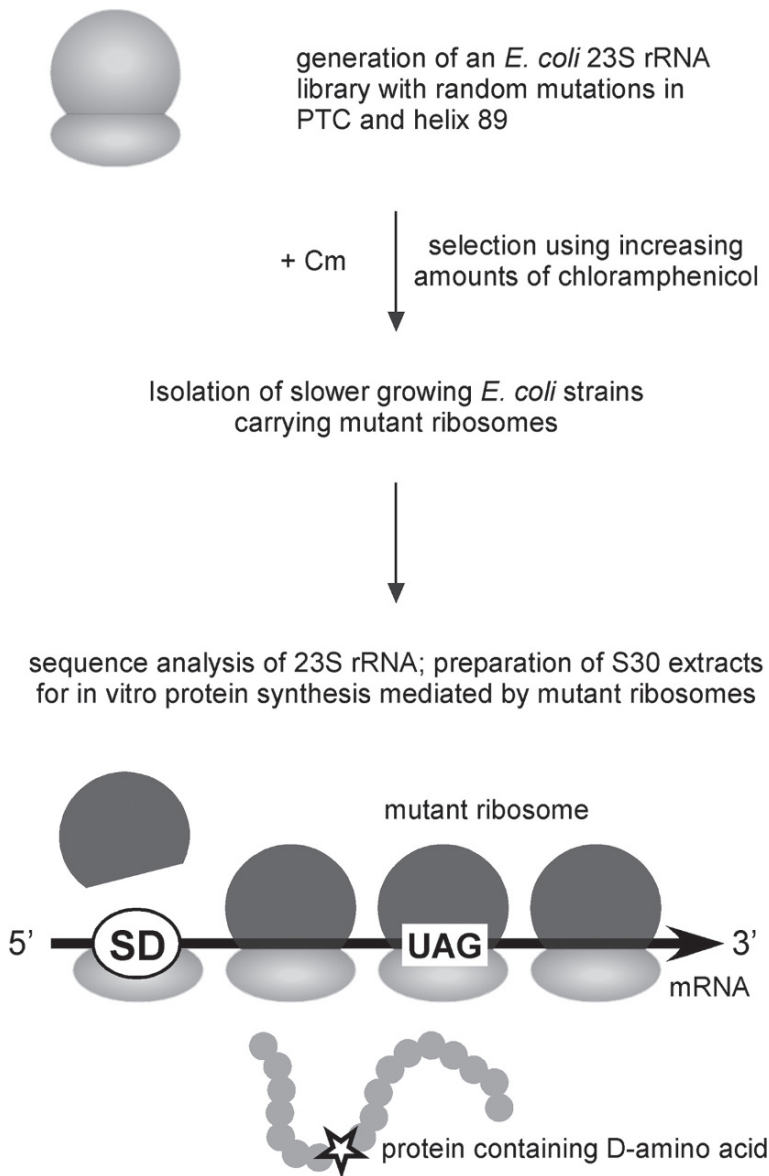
generation of an E. coli 23S rRNA library with random mutations in PTC and helix 89

+ Cm

selection using increasing amounts of chloramphenicol

Isolation of slower growing E. coli strains carrying mutant ribosomes

sequence analysis of 23S rRNA; preparation of S30 extracts for in vitro protein synthesis mediated by mutant ribosomes

mutant ribosome

5'

SD

UAG

3'

mRNA

protein containing D-amino acid